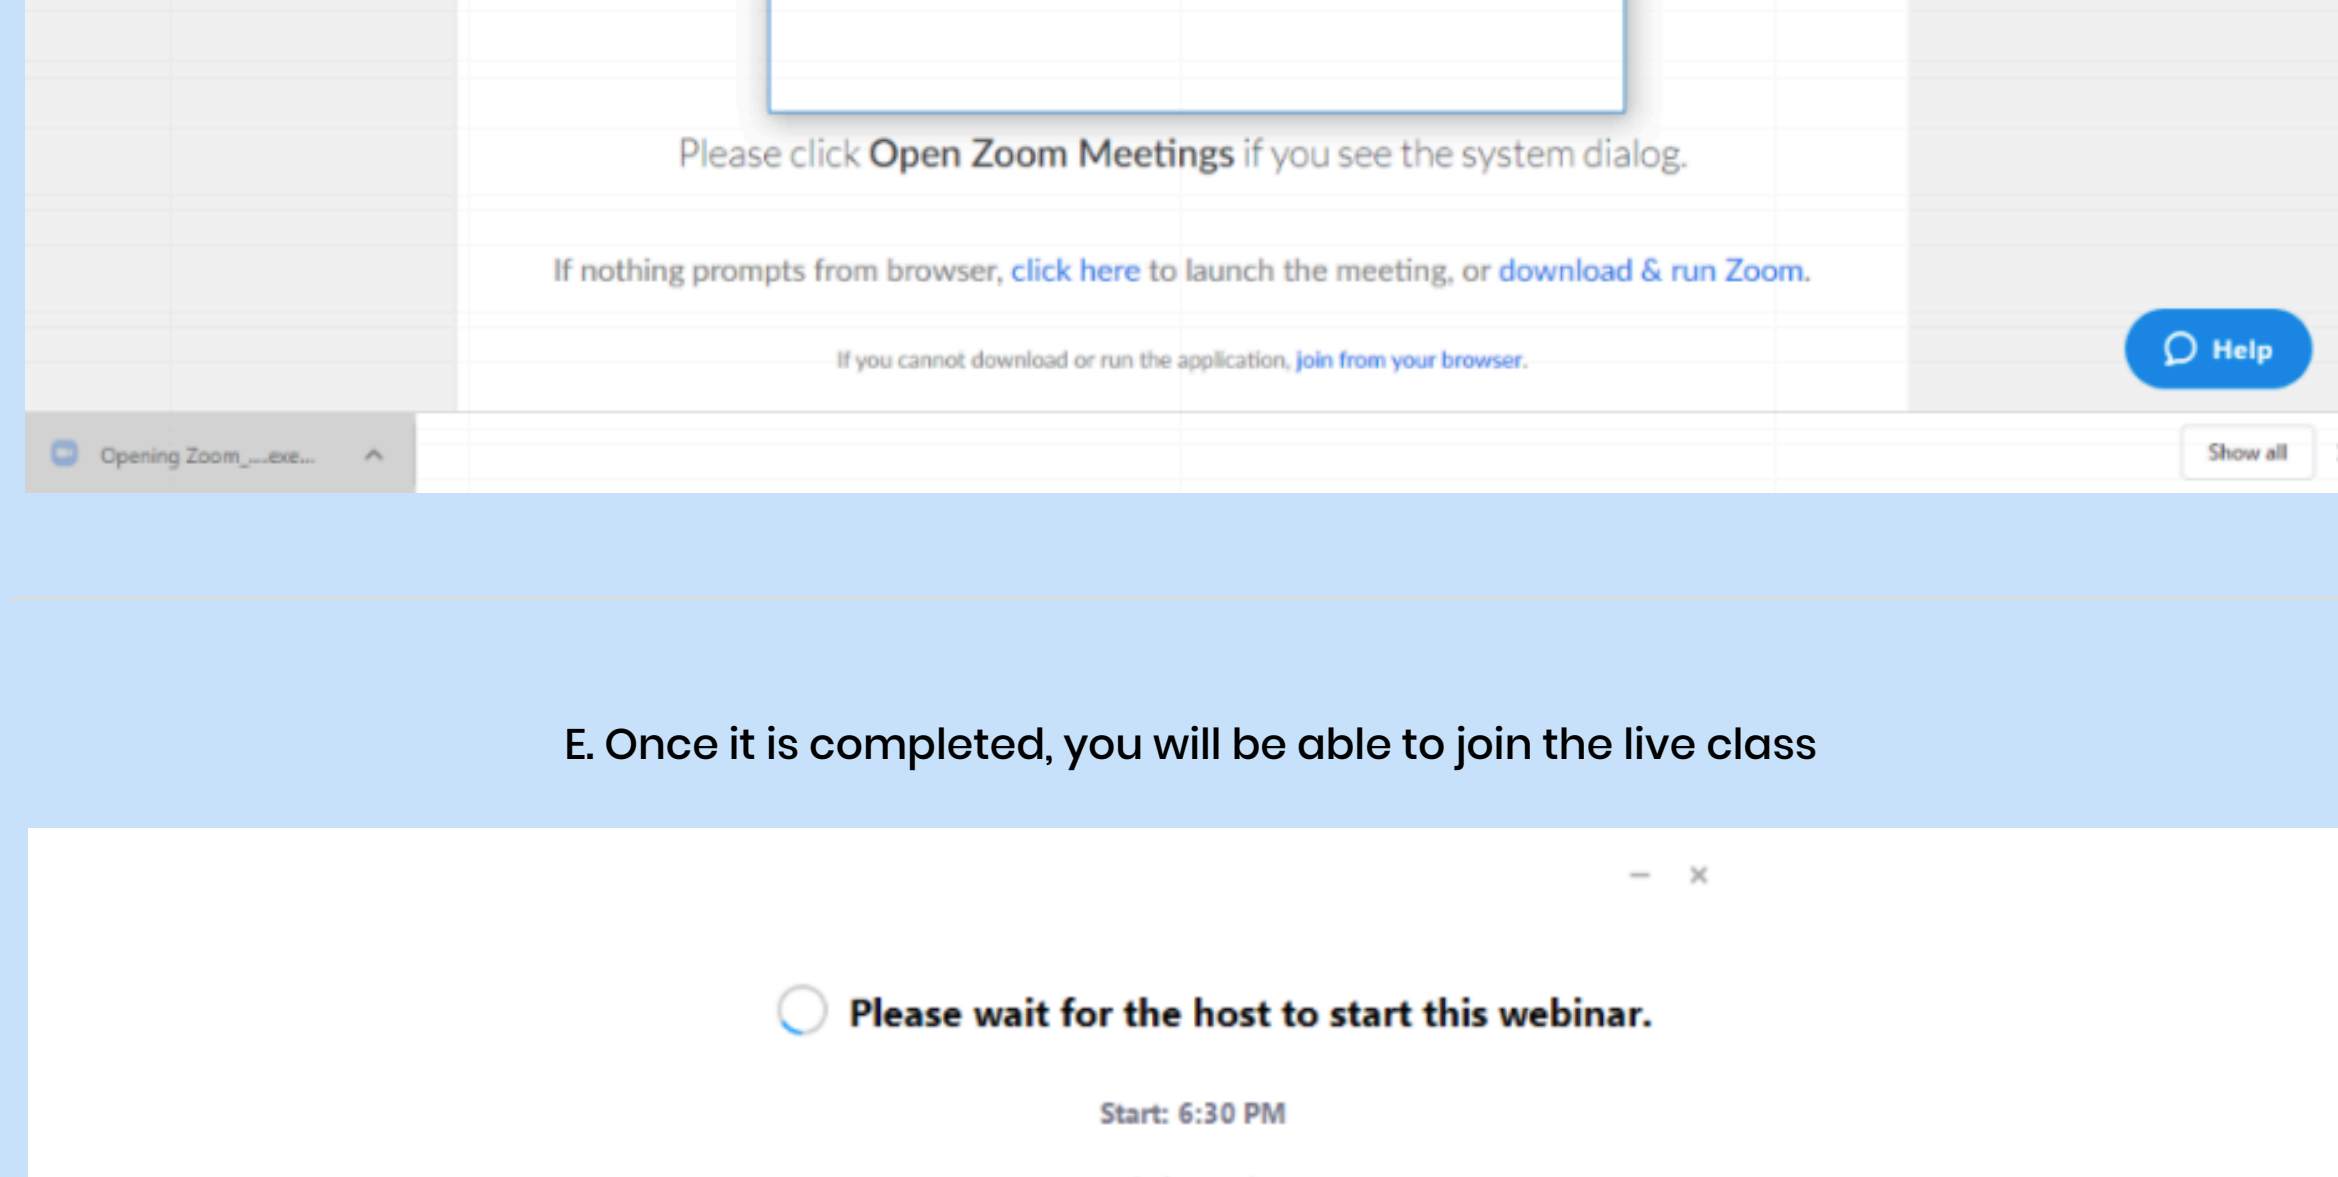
Please click Open Zoom Meetings if you see the system dialog.

If nothing prompts from browser, click here to launch the meeting, or download & run Zoom.

If you cannot download or run the application, join from your browser.

Help

Opening Zoom_....exe...

Show all

E. Once it is completed, you will be able to join the live class

Please wait for the host to start this webinar.

Start: 6:30 PM